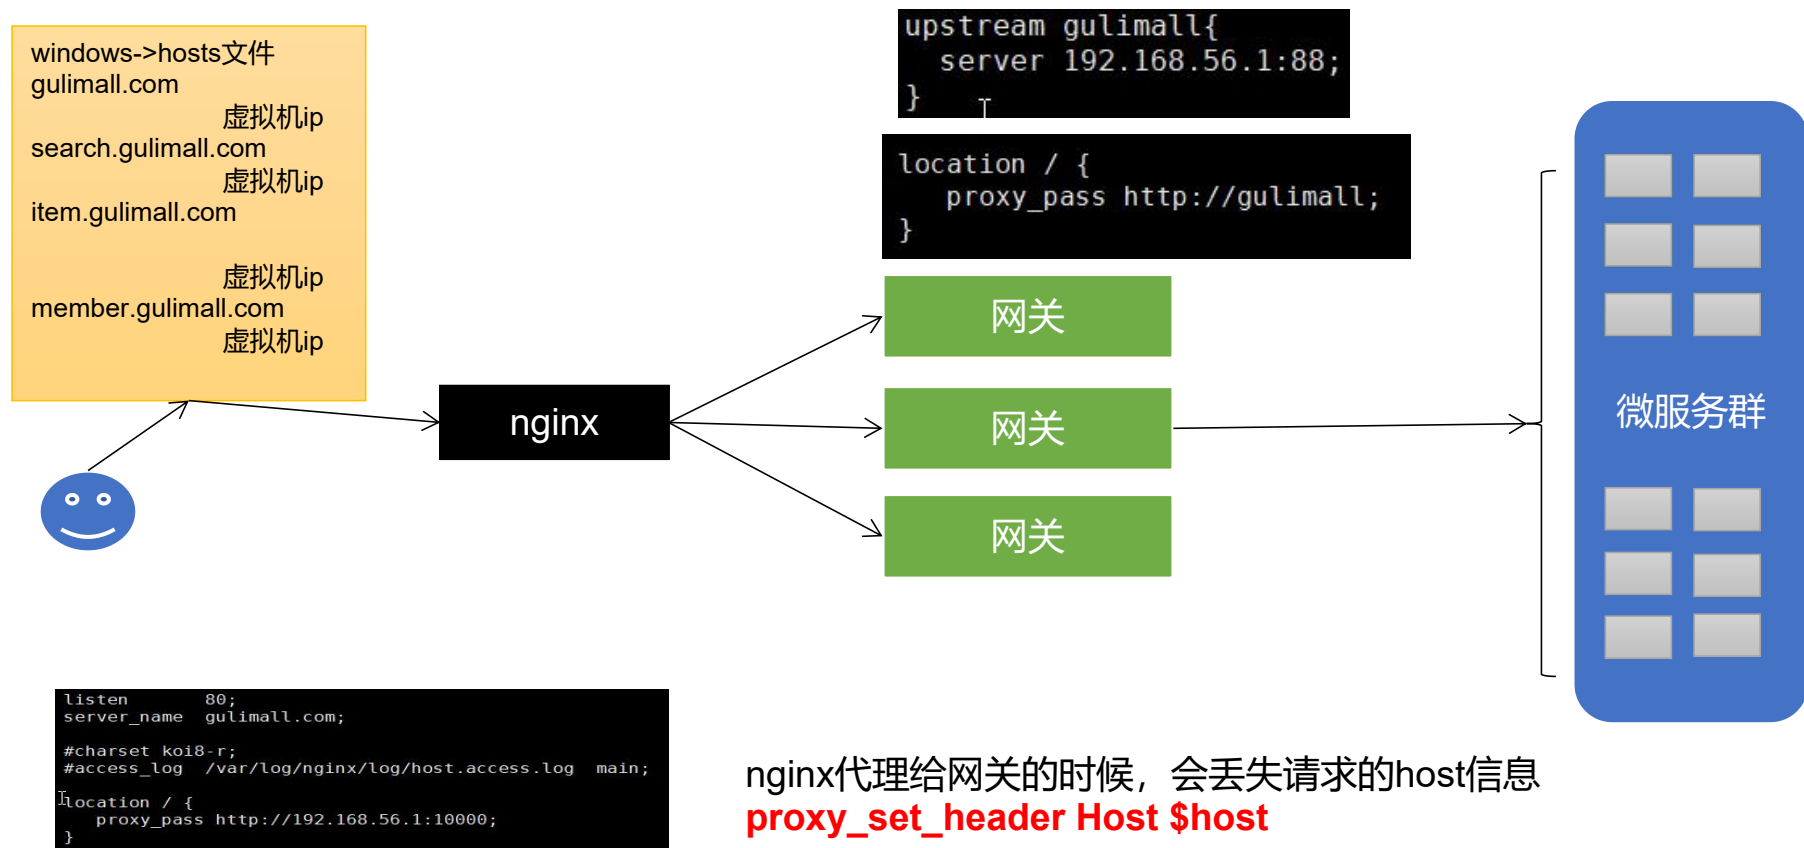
windows->hosts文件
gulimall.com
虚拟机ip
search.gulimall.com
虚拟机ip
item.gulimall.com

虚拟机ip
member.gulimall.com
虚拟机ip

upstream gulimall{
server 192.168.56.1:88;
}

location / {
proxy_pass http://gulimall;
}

nginx

网关

网关

网关

微服务群

listen 80;
server_name gulimall.com;

#charset koi8-r;
#access_log /var/log/nginx/log/host.access.log main;

location / {
proxy_pass http://192.168.56.1:10000;
}

nginx代理给网关的时候，会丢失请求的host信息
proxy_set_header Host $host